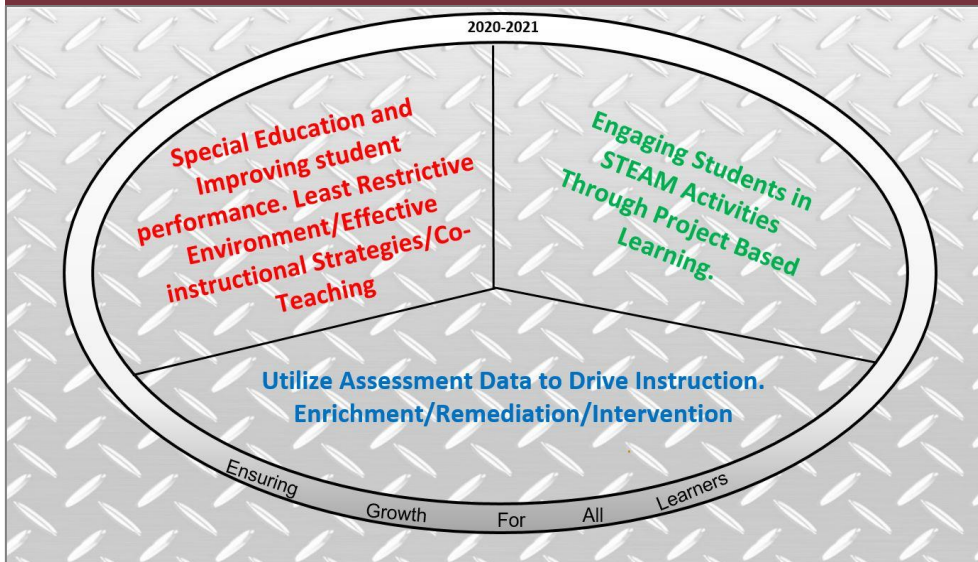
2020-2021

Special Education and Improving student performance. Least Restrictive Environment/Effective instructional Strategies/Co-Teaching

Engaging Students in STEAM Activities Through Project Based Learning.

Utilize Assessment Data to Drive Instruction. Enrichment/Remediation/Intervention

Ensuring Growth For All Learners